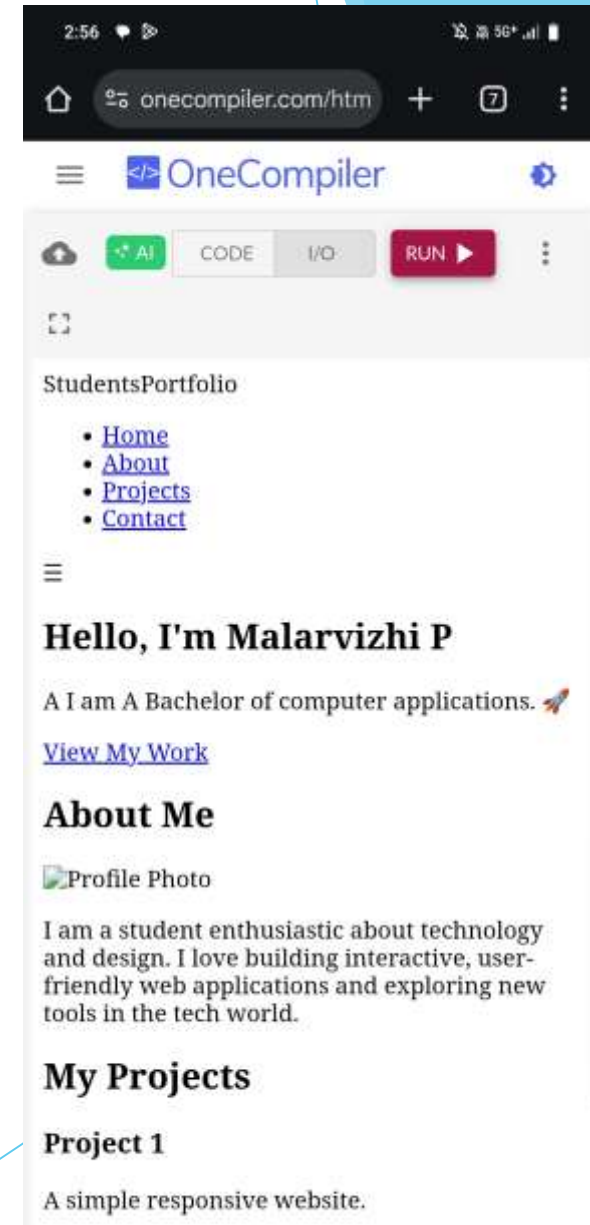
2:56

onecompiler.com/htm

7

</> OneCompiler

AI CODE I/O RUN ▶

StudentsPortfolio

- Home
- About
- Projects
- Contact

☰

# Hello, I'm Malarvizhi P

A I am A Bachelor of computer applications. 🚀

View My Work

# About Me

Profile Photo

I am a student enthusiastic about technology and design. I love building interactive, user-friendly web applications and exploring new tools in the tech world.

# My Projects

## Project 1

A simple responsive website.